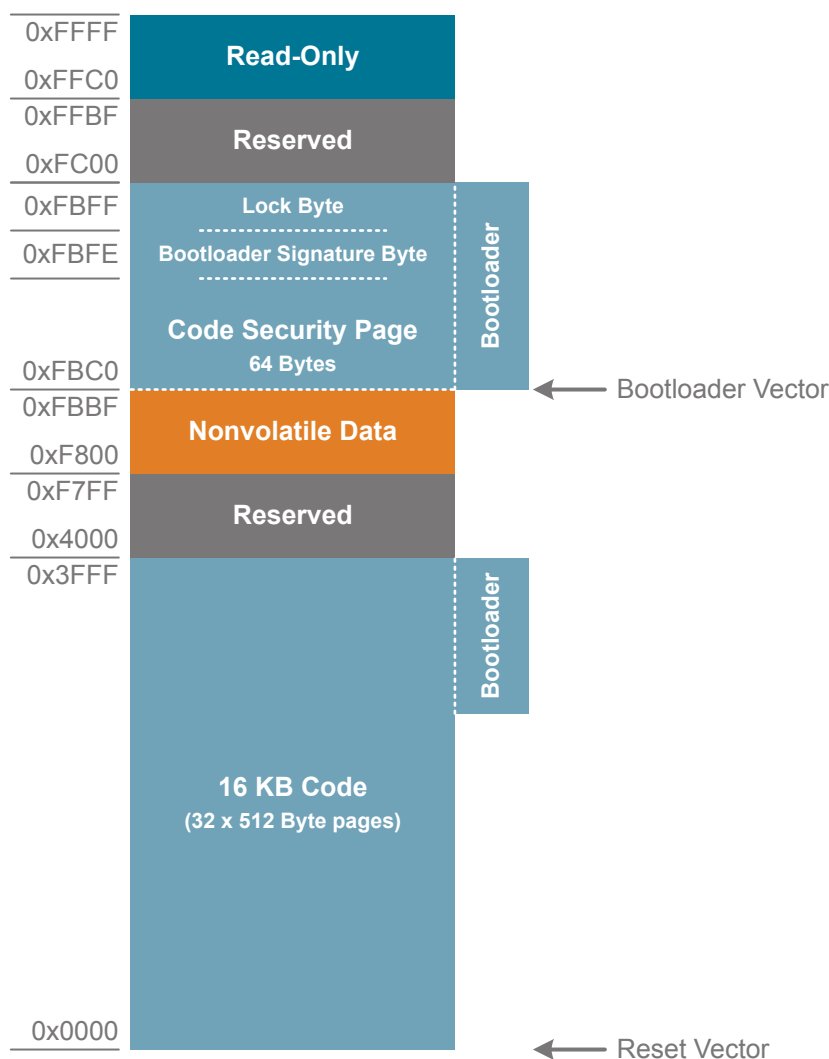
0xFFFF
Read-Only
0xFFC0
0xFFBF
Reserved
0xFC00
0xFBFF
Lock Byte
0xFBFE
Bootloader Signature Byte
Code Security Page
64 Bytes
Bootloader
0xFBC0
Bootloader Vector
0xFBBF
Nonvolatile Data
0xF800
0xF7FF
Reserved
0x4000
0x3FFF
Bootloader
16 KB Code
(32 x 512 Byte pages)
0x0000
Reset Vector